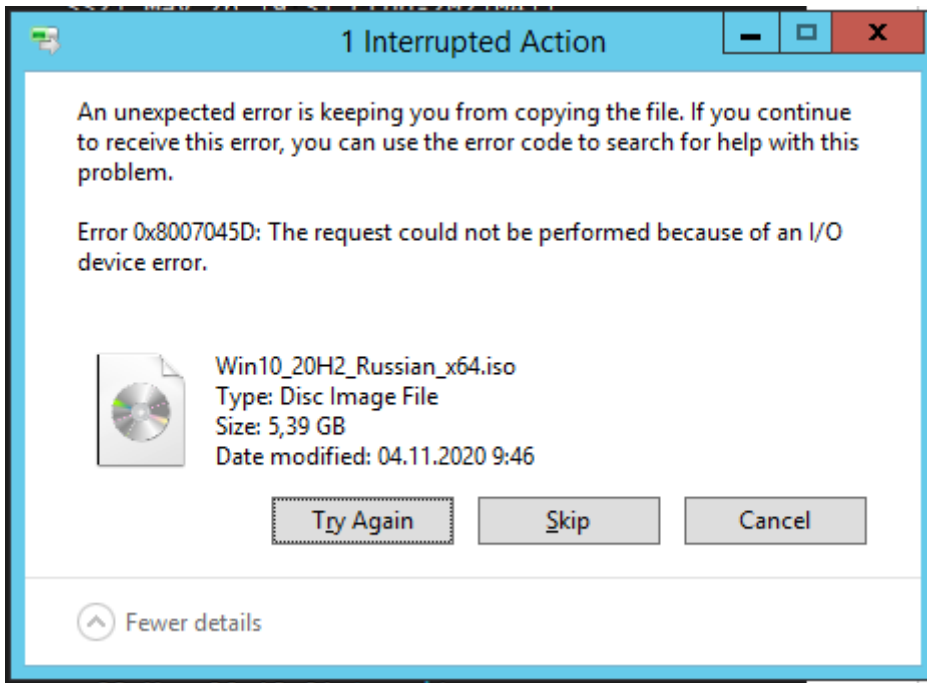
1 Interrupted Action

An unexpected error is keeping you from copying the file. If you continue to receive this error, you can use the error code to search for help with this problem.

Error 0x8007045D: The request could not be performed because of an I/O device error.

Win10_20H2_Russian_x64.iso
Type: Disc Image File
Size: 5,39 GB
Date modified: 04.11.2020 9:46

Try Again

Skip

Cancel

Fewer details